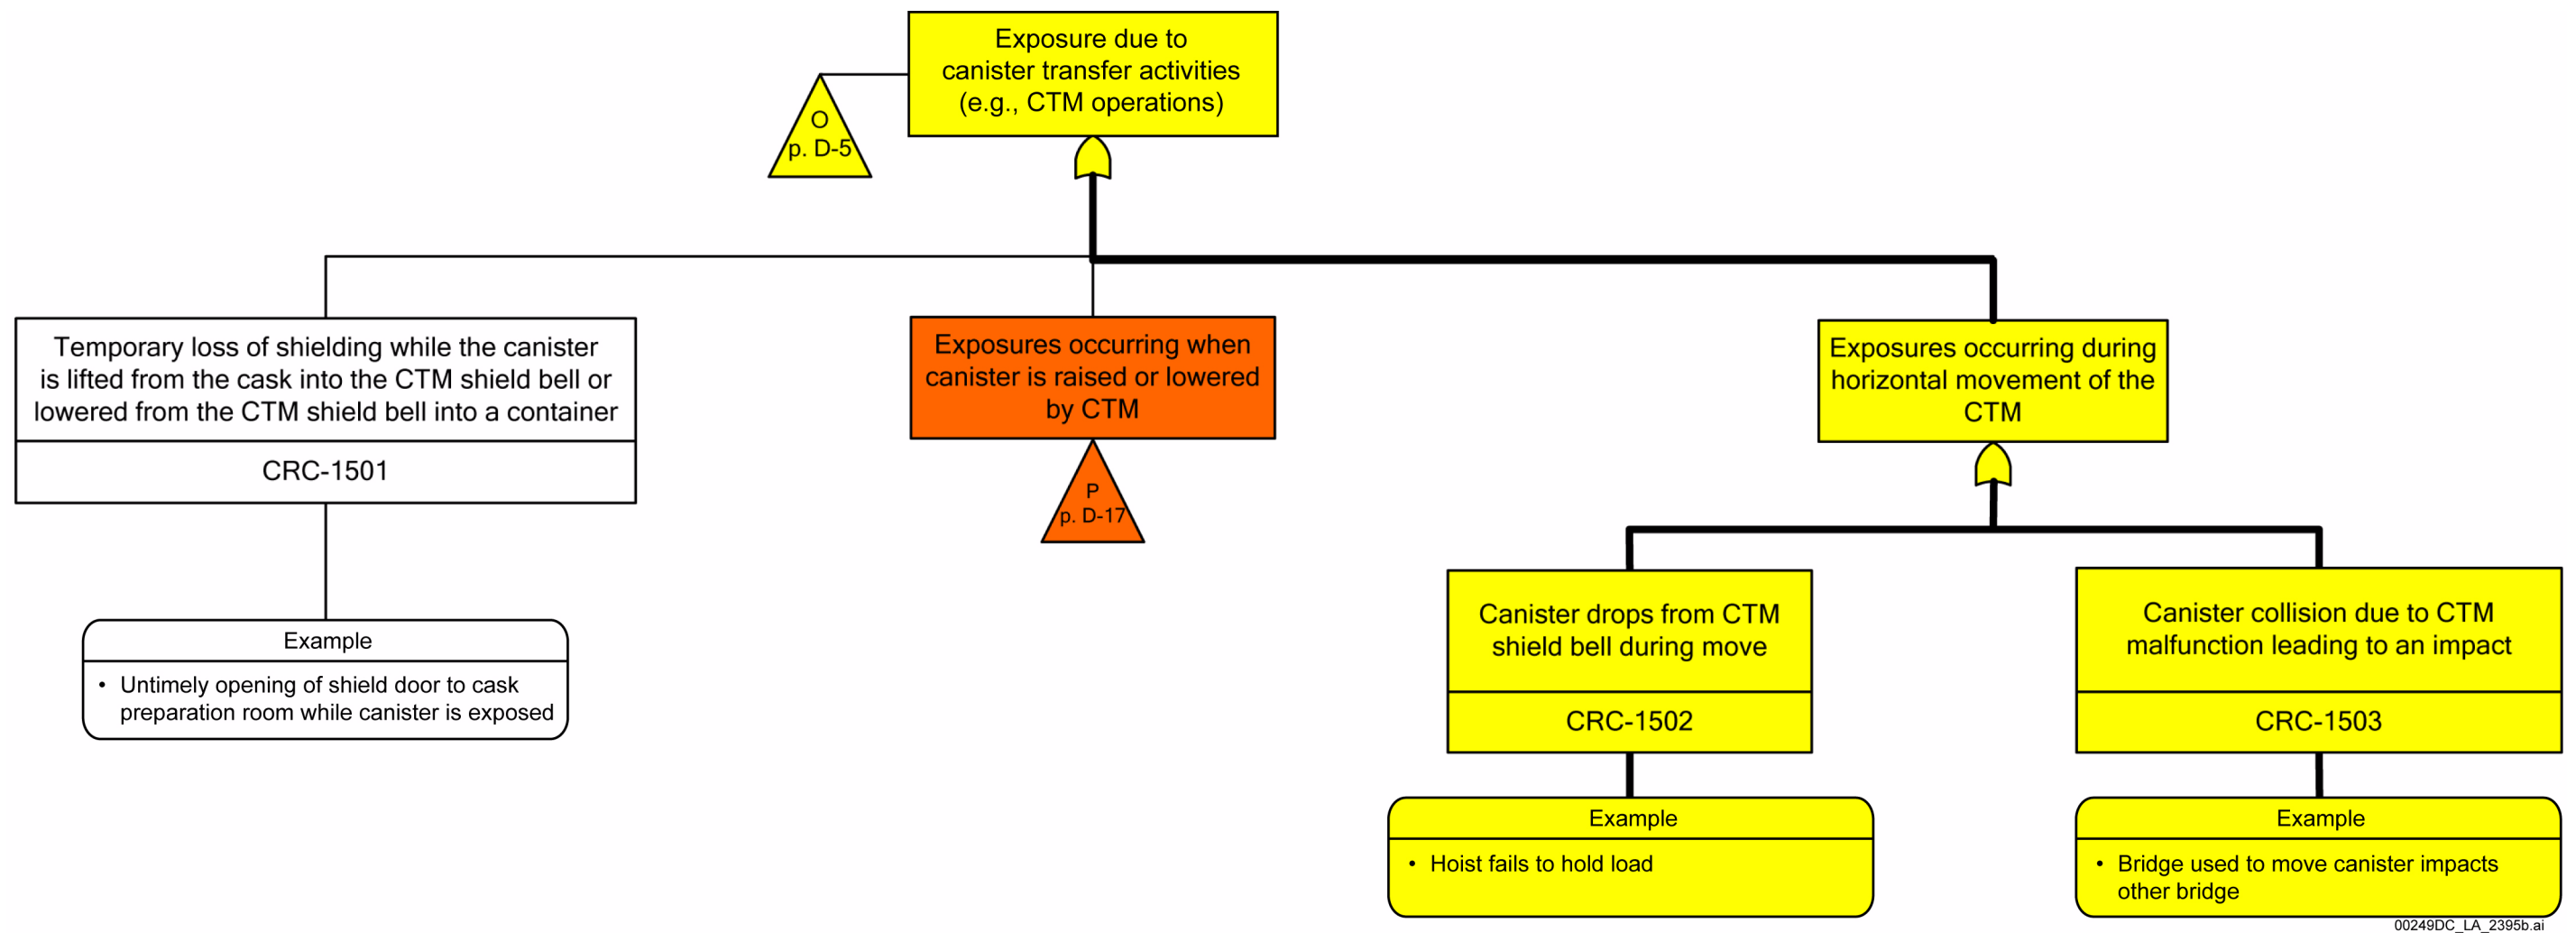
Exposure due to canister transfer activities (e.g., CTM operations)

O
p. D-5

Temporary loss of shielding while the canister is lifted from the cask into the CTM shield bell or lowered from the CTM shield bell into a container

CRC-1501

Example

• Untimely opening of shield door to cask preparation room while canister is exposed

Exposures occurring when canister is raised or lowered by CTM

P
p. D-17

Exposures occurring during horizontal movement of the CTM

Canister drops from CTM shield bell during move

CRC-1502

Example

• Hoist fails to hold load

Canister collision due to CTM malfunction leading to an impact

CRC-1503

Example

• Bridge used to move canister impacts other bridge

00249DC_LA_2395b.ai